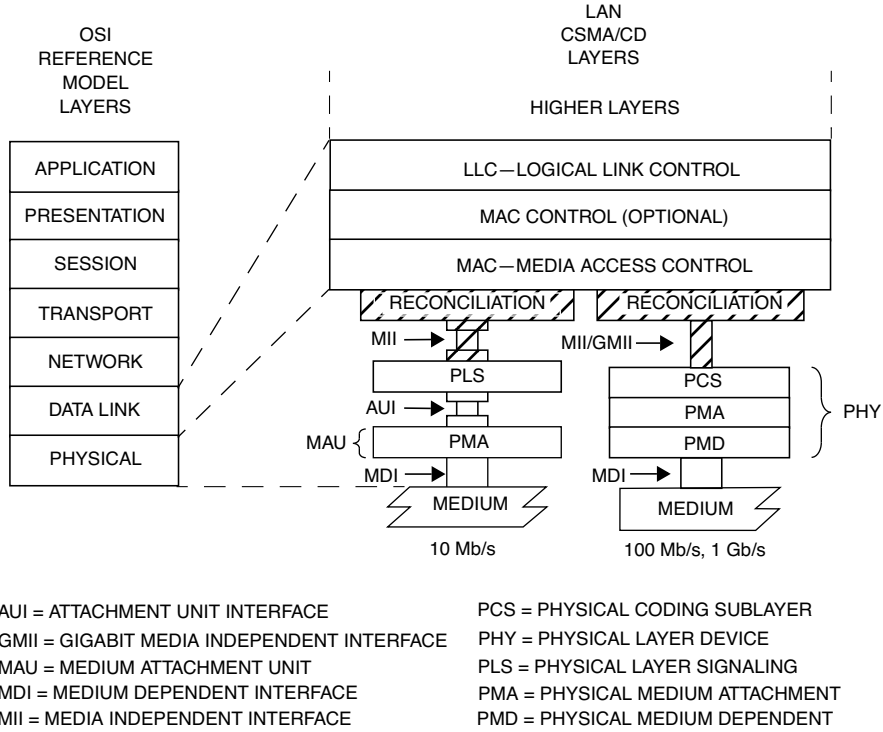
OSI REFERENCE MODEL LAYERS

LAN CSMA/CD LAYERS

HIGHER LAYERS

APPLICATION

PRESENTATION

SESSION

TRANSPORT

NETWORK

DATA LINK

PHYSICAL

LLC—LOGICAL LINK CONTROL

MAC CONTROL (OPTIONAL)

MAC—MEDIA ACCESS CONTROL

RECONCILIATION

RECONCILIATION

MII

MII/GMII

PLS

PCS

AUI

PMA

PHY

MAU

PMA

PMD

MDI

MDI

MEDIUM

MEDIUM

10 Mb/s

100 Mb/s, 1 Gb/s

AUI = ATTACHMENT UNIT INTERFACE
GMII = GIGABIT MEDIA INDEPENDENT INTERFACE
MAU = MEDIUM ATTACHMENT UNIT
MDI = MEDIUM DEPENDENT INTERFACE
MII = MEDIA INDEPENDENT INTERFACE

PCS = PHYSICAL CODING SUBLAYER
PHY = PHYSICAL LAYER DEVICE
PLS = PHYSICAL LAYER SIGNALING
PMA = PHYSICAL MEDIUM ATTACHMENT
PMD = PHYSICAL MEDIUM DEPENDENT